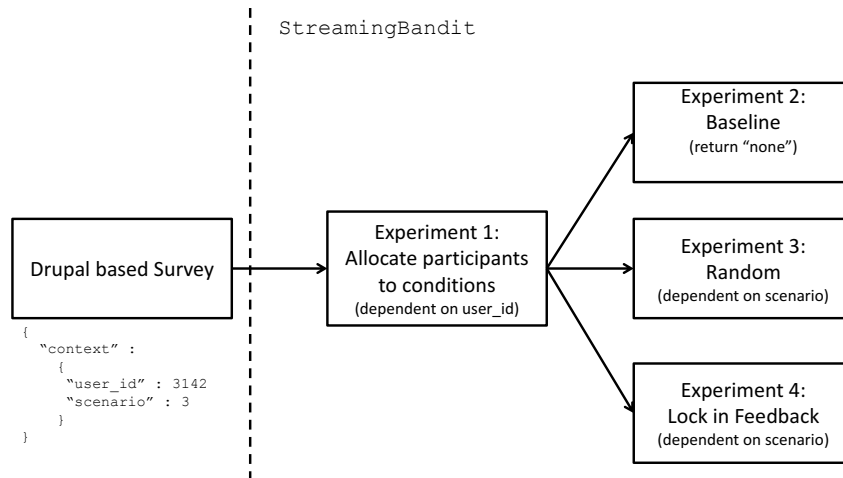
StreamingBandit

Drupal based Survey

{
“context” :
{
“user_id” : 3142
“scenario” : 3
}
}

Experiment 1:
Allocate participants to conditions
(dependent on user_id)

Experiment 2:
Baseline
(return “none”)

Experiment 3:
Random
(dependent on scenario)

Experiment 4:
Lock in Feedback
(dependent on scenario)